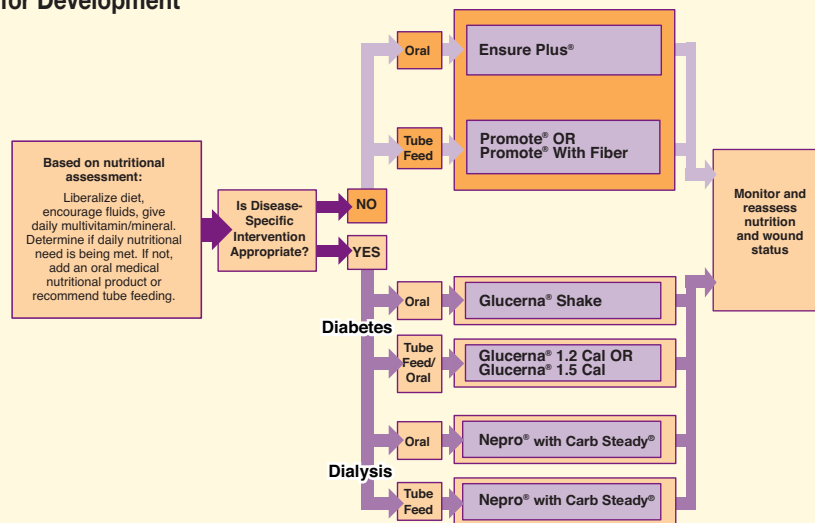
for Development

Based on nutritional assessment:
Liberalize diet, encourage fluids, give daily multivitamin/mineral. Determine if daily nutritional need is being met. If not, add an oral medical nutritional product or recommend tube feeding.

Is Disease-Specific Intervention Appropriate?

NO

YES

Oral

Ensure Plus®

Tube Feed

Promote® OR Promote® With Fiber

Monitor and reassess nutrition and wound status

Diabetes

Oral

Glucerna® Shake

Tube Feed/ Oral

Glucerna® 1.2 Cal OR Glucerna® 1.5 Cal

Dialysis

Oral

Nepro® with Carb Steady®

Tube Feed

Nepro® with Carb Steady®